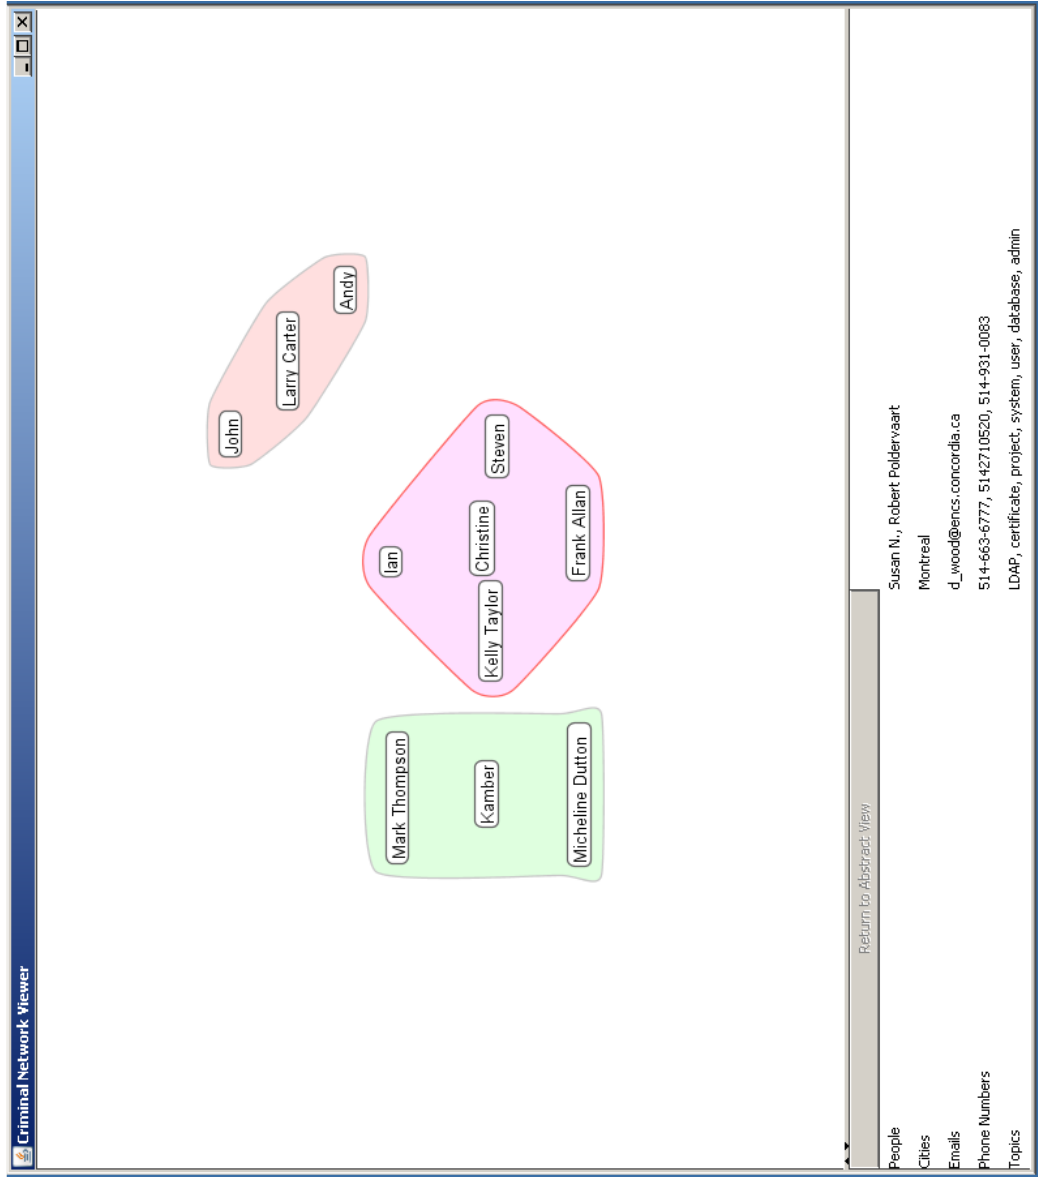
Criminal Network Viewer

Mark Thompson
Kamber
Micheline Dutton

Ian
Kelly Taylor
Christine
Steven
Frank Allan

John
Larry Carter
Andy

Return to Abstract View

| | |
|---|---|
| People | Susan N., Robert Poldervaart |
| Cities | Montreal |
| Emails | d_wood@encs.concordia.ca |
| Phone Numbers | 514-663-6777, 5142710520, 514-931-0083 |
| Topics | LDAP, certificate, project, system, user, database, admin |